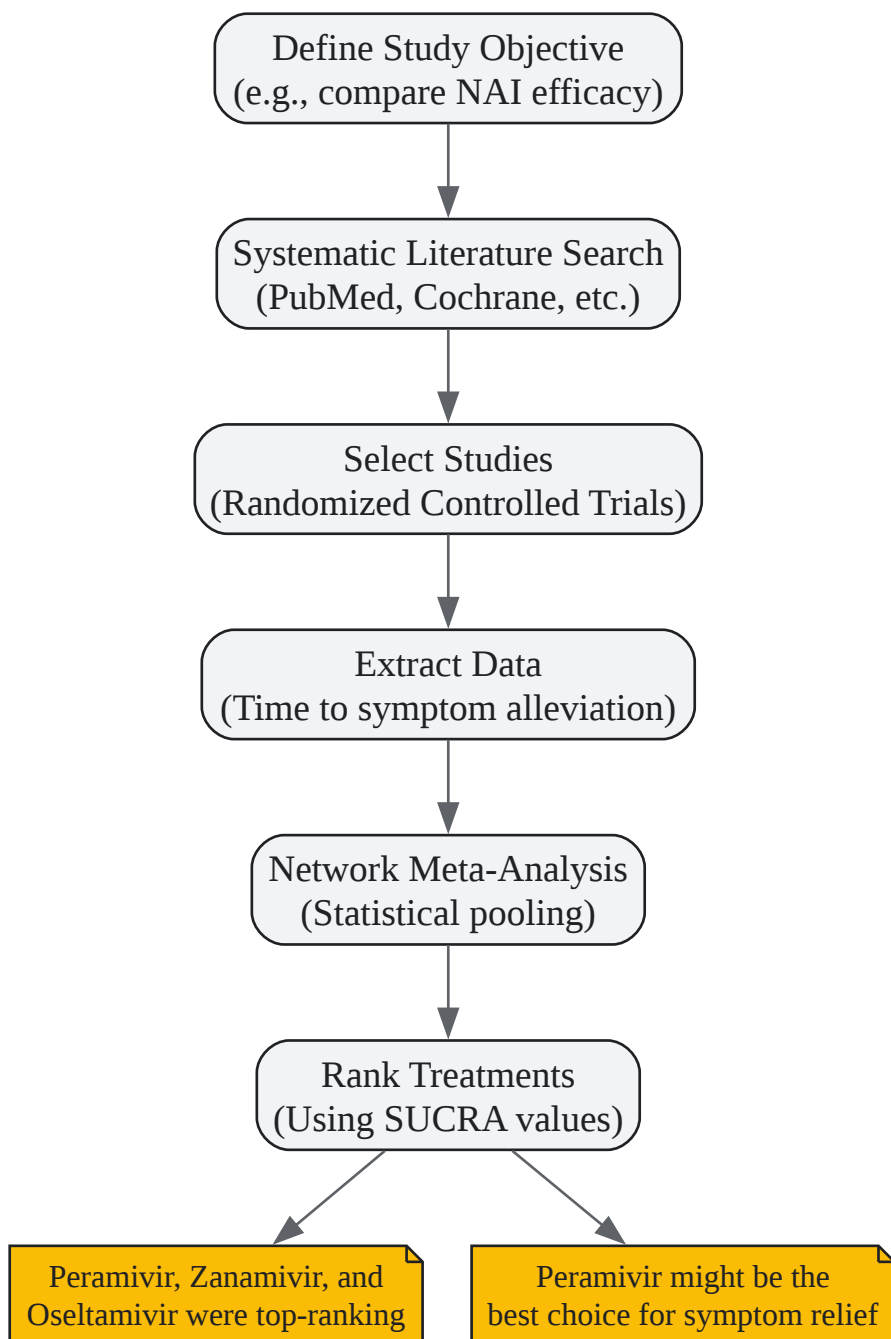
Define Study Objective
(e.g., compare NAI efficacy)

Systematic Literature Search
(PubMed, Cochrane, etc.)

Select Studies
(Randomized Controlled Trials)

Extract Data
(Time to symptom alleviation)

Network Meta-Analysis
(Statistical pooling)

Rank Treatments
(Using SUCRA values)

Peramivir, Zanamivir, and Oseltamivir were top-ranking

Peramivir might be the best choice for symptom relief